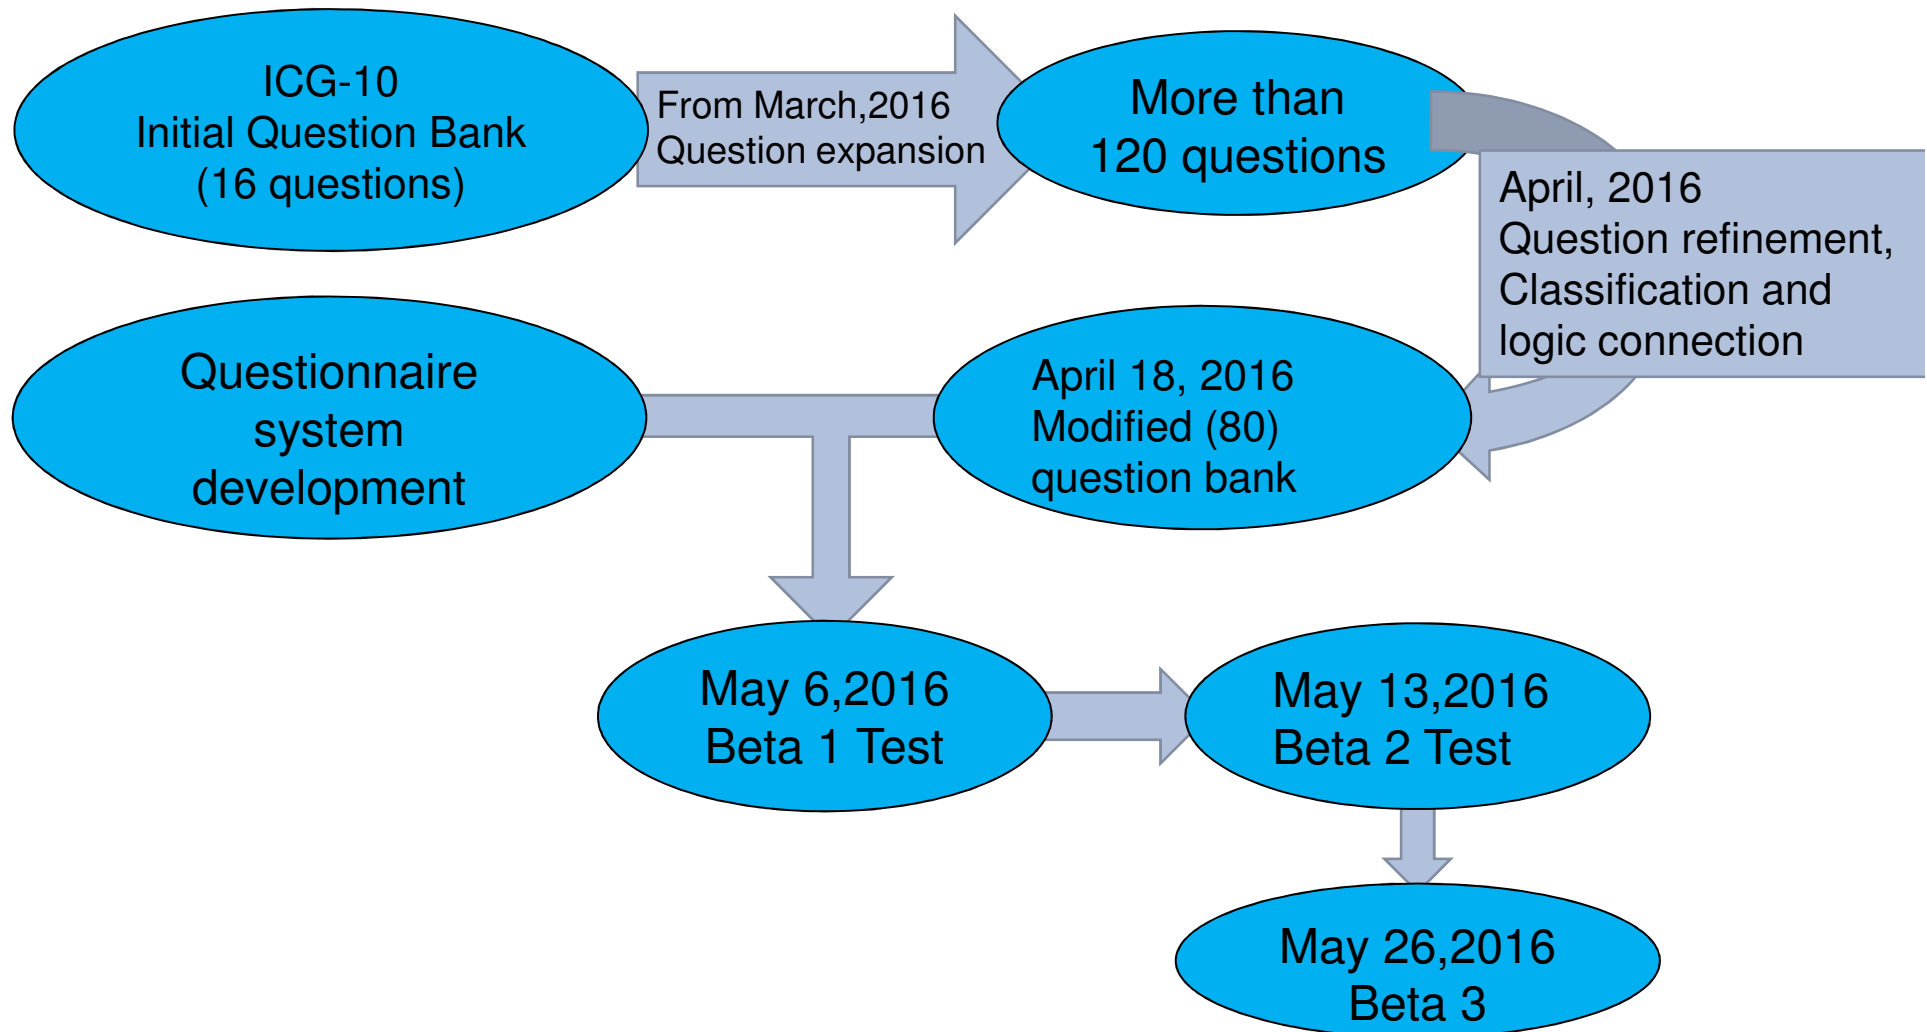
ICG-10
Initial Question Bank
(16 questions)

From March,2016
Question expansion

More than
120 questions

April, 2016
Question refinement,
Classification and
logic connection

April 18, 2016
Modified (80)
question bank

Questionnaire
system
development

May 6,2016
Beta 1 Test

May 13,2016
Beta 2 Test

May 26,2016
Beta 3